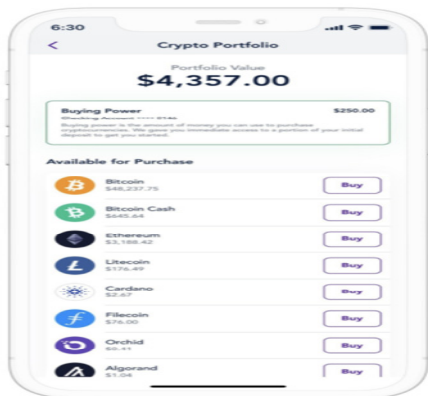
6:30

<

Crypto Portfolio

Portfolio Value

$4,357.00

Buying Power

$250.00

Checking Account •••• 9146

Buying power is the amount of money you can use to purchase cryptocurrencies. We gave you immediate access to a portion of your initial deposit to get you started.

Available for Purchase

Bitcoin
$48,237.75
Buy

Bitcoin Cash
$645.64
Buy

Ethereum
$3,188.42
Buy

Litecoin
$176.49
Buy

Cardano
$2.67
Buy

Filecoin
$76.00
Buy

Orchid
$0.41
Buy

Algorand
$1.04
Buy